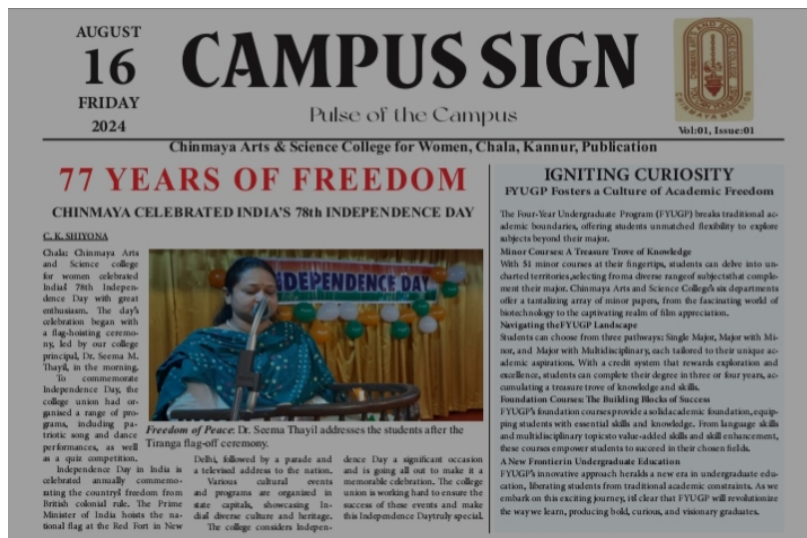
AUGUST
16
FRIDAY
2024

CAMPUS SIGN
Pulse of the Campus

Vol:01, Issue:01

Chinmaya Arts & Science College for Women, Chala, Kannur, Publication

77 YEARS OF FREEDOM

CHINMAYA CELEBRATED INDIA'S 78th INDEPENDENCE DAY

C. K. SHIYONA

Chala: Chinmaya Arts and Science college for women celebrated Indial 78th Independence Day with great enthusiasm. The day's celebration began with a flag-hoisting ceremony, led by our college principal, Dr. Seema M. Thayil, in the morning.

To commemorate Independence Day, the college union had organised a range of programs, including patriotic song and dance performances, as well as a quiz competition.

Independence Day in India is celebrated annually commemorating the countryl freedom from British colonial rule. The Prime Minister of India hoists the national flag at the Red Fort in New Delhi, followed by a parade and a televised address to the nation.

Various cultural events and programs are organized in state capitals, showcasing India diverse culture and heritage.

The college considers Independence Day a significant occasion and is going all out to make it a memorable celebration. The college union is working hard to ensure the success of these events and make this Independence Daytruly special.

INDEPENDENCE DAY

Freedom of Peace: Dr. Seema Thayil addresses the students after the Tiranga flag-off ceremony.

IGNITING CURIOSITY
FYUGP Fosters a Culture of Academic Freedom

The Four-Year Undergraduate Program (FYUGP) breaks traditional academic boundaries, offering students unmatched flexibility to explore subjects beyond their major.

Minor Courses: A Treasure Trove of Knowledge
With 51 minor courses at their fingertips, students can delve into uncharted territories,selecting from a diverse range of subjects that complement their major. Chinmaya Arts and Science College's six departments offer a tantalizing array of minor papers, from the fascinating world of biotechnology to the captivating realm of film appreciation.

Navigating the FYUGP Landscape
Students can choose from three pathways: Single Major, Major with Minor, and Major with Multidisciplinary, each tailored to their unique academic aspirations. With a credit system that rewards exploration and excellence, students can complete their degree in three or four years, accumulating a treasure trove of knowledge and skills.

Foundation Courses: The Building Blocks of Success
FYUGP's foundation courses provide a solid academic foundation, equipping students with essential skills and knowledge. From language skills and multidisciplinary topics to value-added skills and skill enhancement, these courses empower students to succeed in their chosen fields.

A New Frontier in Undergraduate Education
FYUGP's innovative approach heralds a new era in undergraduate education, liberating students from traditional academic constraints. As we embark on this exciting journey, itl clear that FYUGP will revolutionize the way we learn, producing bold, curious, and visionary graduates.